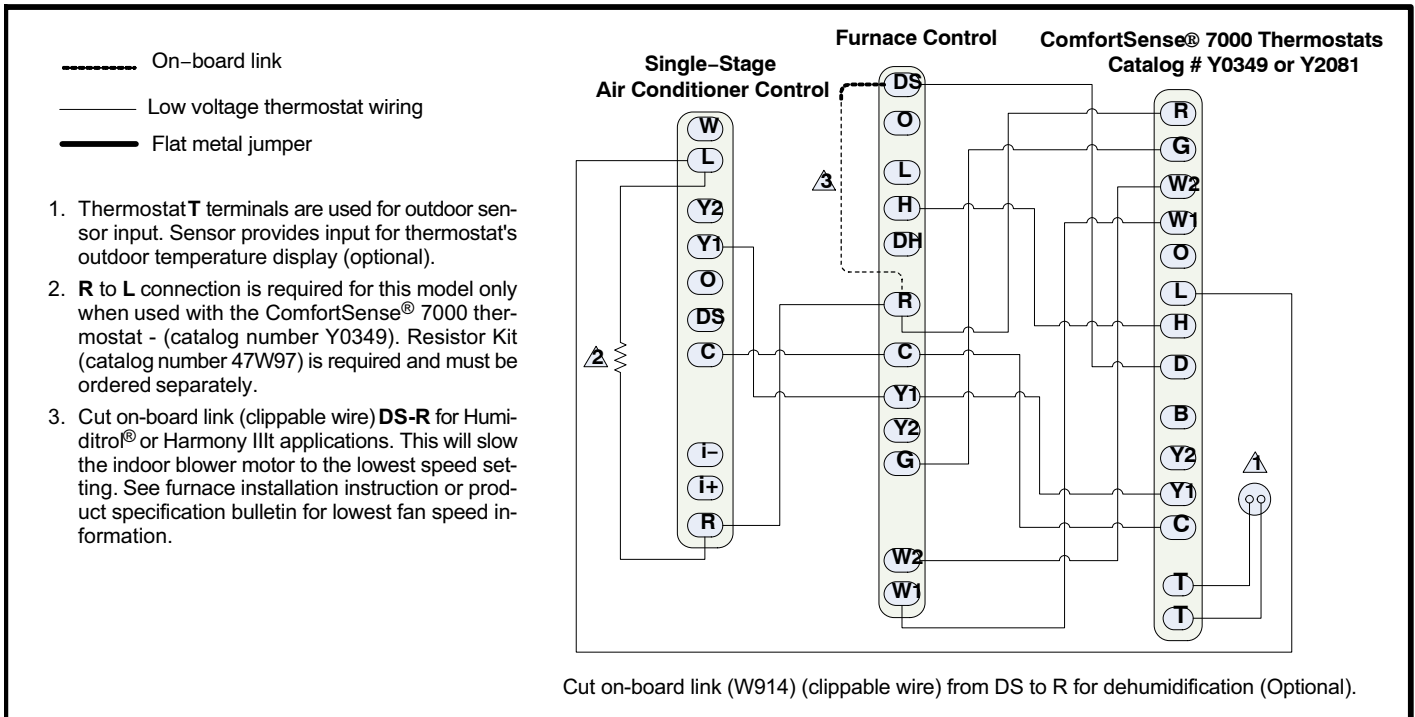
On−board link

Low voltage thermostat wiring

Flat metal jumper

1. Thermostat **T** terminals are used for outdoor sensor input. Sensor provides input for thermostat's outdoor temperature display (optional).

2. **R** to **L** connection is required for this model only when used with the ComfortSense® 7000 thermostat - (catalog number Y0349). Resistor Kit (catalog number 47W97) is required and must be ordered separately.

3. Cut on-board link (clippable wire) **DS-R** for Humiditrol® or Harmony IIIt applications. This will slow the indoor blower motor to the lowest speed setting. See furnace installation instruction or product specification bulletin for lowest fan speed information.

Single−Stage Air Conditioner Control

W
L
Y2
Y1
O
DS
C
i−
i+
R

2

Furnace Control

3

DS
O
L
H
DH
R
C
Y1
Y2
G
W2
W1

ComfortSense® 7000 Thermostats Catalog # Y0349 or Y2081

R
G
W2
W1
O
L
H
D
B
Y2
Y1
C
T
T

1

Cut on-board link (W914) (clippable wire) from DS to R for dehumidification (Optional).